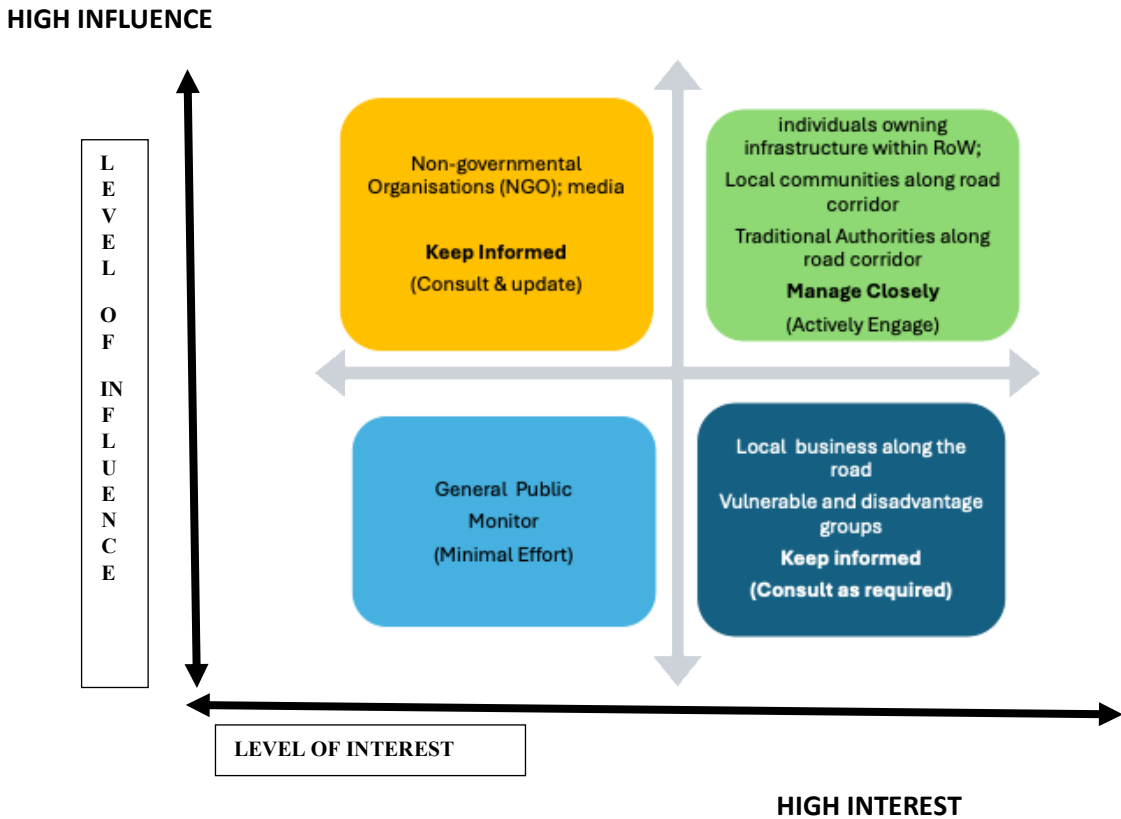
HIGH INFLUENCE

LEVEL OF INFLUENCE

Non-governmental Organisations (NGO); media

Keep Informed

(Consult & update)

individuals owning infrastructure within RoW;

Local communities along road corridor

Traditional Authorities along road corridor

Manage Closely

(Actively Engage)

General Public

Monitor

(Minimal Effort)

Local business along the road

Vulnerable and disadvantage groups

Keep informed

(Consult as required)

LEVEL OF INTEREST

HIGH INTEREST